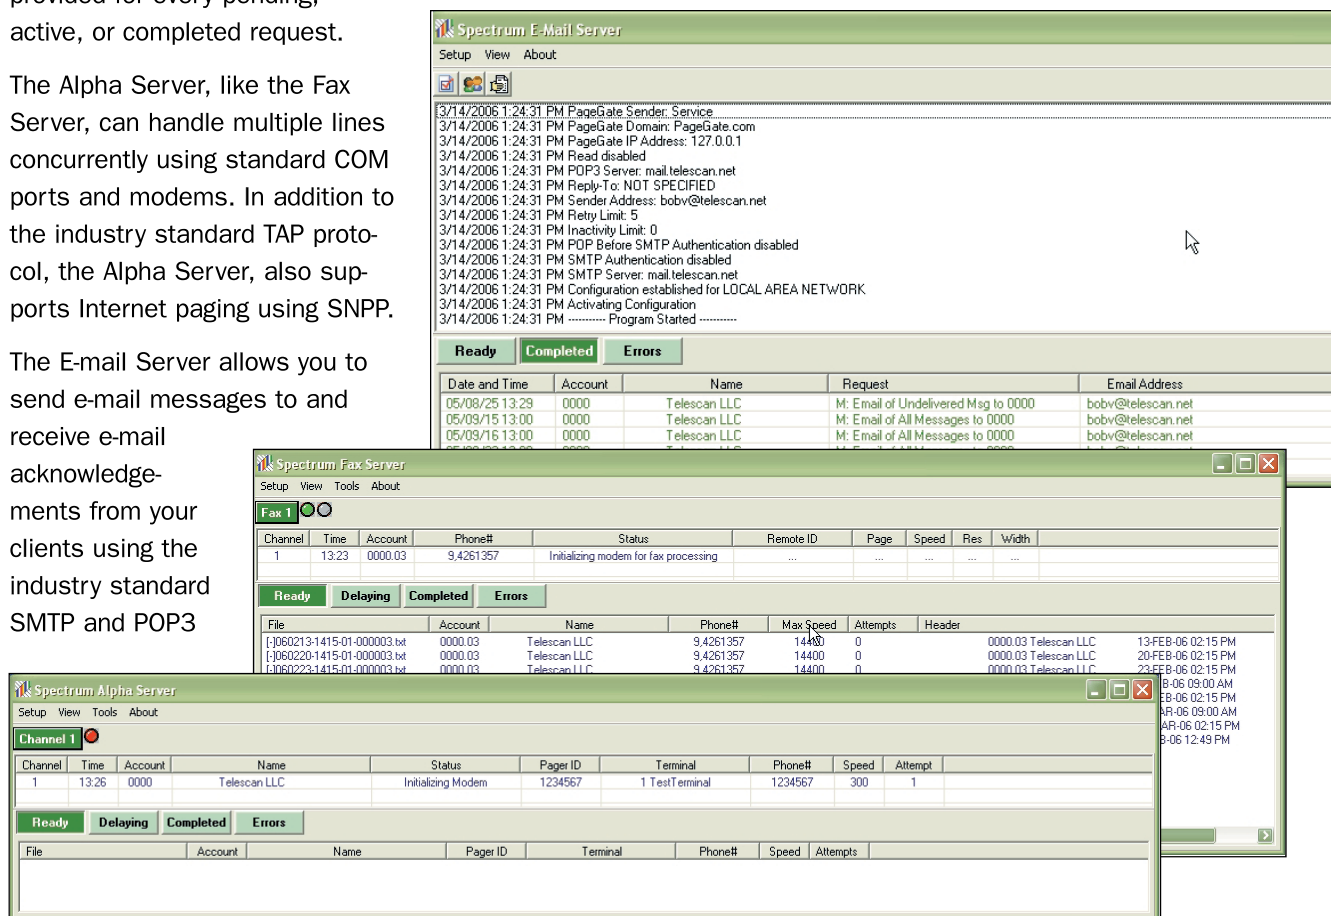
active, or completed request.

The Alpha Server, like the Fax Server, can handle multiple lines concurrently using standard COM ports and modems. In addition to the industry standard TAP protocol, the Alpha Server, also supports Internet paging using SNPP.

The E-mail Server allows you to send e-mail messages to and receive e-mail acknowledgements from your clients using the industry standard SMTP and POP3

Spectrum E-Mail Server
Setup View About

3/14/2006 1:24:31 PM PageGate Sender: Service
3/14/2006 1:24:31 PM PageGate Domain: PageGate.com
3/14/2006 1:24:31 PM PageGate IP Address: 127.0.0.1
3/14/2006 1:24:31 PM Read disabled
3/14/2006 1:24:31 PM POP3 Server: mail.telescan.net
3/14/2006 1:24:31 PM Reply-To: NOT SPECIFIED
3/14/2006 1:24:31 PM Sender Address: bobv@telescan.net
3/14/2006 1:24:31 PM Retry Limit: 5
3/14/2006 1:24:31 PM Inactivity Limit: 0
3/14/2006 1:24:31 PM POP Before SMTP Authentication disabled
3/14/2006 1:24:31 PM SMTP Authentication disabled
3/14/2006 1:24:31 PM SMTP Server: mail.telescan.net
3/14/2006 1:24:31 PM Configuration established for LOCAL AREA NETWORK
3/14/2006 1:24:31 PM Activating Configuration
3/14/2006 1:24:31 PM ---------- Program Started ----------

Ready Completed Errors

| Date and Time | Account | Name | Request | Email Address |
|---|---|---|---|---|
| 05/08/25 13:29 | 0000 | Telescan LLC | M: Email of Undelivered Msg to 0000 | bobv@telescan.net |
| 05/09/15 13:00 | 0000 | Telescan LLC | M: Email of All Messages to 0000 | bobv@telescan.net |
| 05/09/16 13:00 | 0000 | Telescan LLC | M: Email of All Messages to 0000 | bobv@telescan.net |

Spectrum Fax Server
Setup View Tools About
Fax 1

| Channel | Time | Account | Phone# | Status | Remote ID | Page | Speed | Res | Width |
|---|---|---|---|---|---|---|---|---|---|
| 1 | 13:23 | 0000.03 | 9,4261357 | Initializing modem for fax processing | ... | ... | ... | ... | ... |

Ready Delaying Completed Errors

| File | Account | Name | Phone# | Max Speed | Attempts | Header | | |
|---|---|---|---|---|---|---|---|---|
| [-]060213-1415-01-000003.txt | 0000.03 | Telescan LLC | 9,4261357 | 14400 | 0 | | 0000.03 Telescan LLC | 13-FEB-06 02:15 PM |
| [-]060220-1415-01-000003.txt | 0000.03 | Telescan LLC | 9,4261357 | 14400 | 0 | | 0000.03 Telescan LLC | 20-FEB-06 02:15 PM |
| [-]060223-1415-01-000003.txt | 0000.03 | Telescan LLC | 9,4261357 | 14400 | 0 | | 0000.03 Telescan LLC | 23-FEB-06 02:15 PM |

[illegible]B-06 09:00 AM
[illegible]B-06 02:15 PM
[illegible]AR-06 09:00 AM
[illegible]AR-06 02:15 PM
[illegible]B-06 12:49 PM

Spectrum Alpha Server
Setup View Tools About
Channel 1

| Channel | Time | Account | Name | Status | Pager ID | Terminal | Phone# | Speed | Attempt |
|---|---|---|---|---|---|---|---|---|---|
| 1 | 13:26 | 0000 | Telescan LLC | Initializing Modem | 1234567 | 1 TestTerminal | 1234567 | 300 | 1 |

Ready Delaying Completed Errors

| File | Account | Name | Pager ID | Terminal | Phone# | Speed | Attempts |
|---|---|---|---|---|---|---|---|